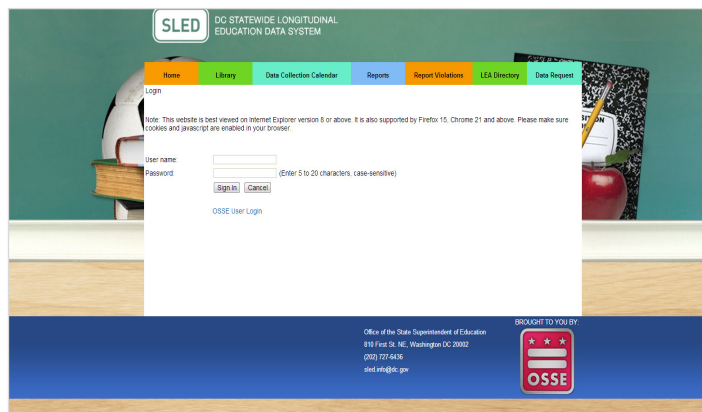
SLED
DC STATEWIDE LONGITUDINAL EDUCATION DATA SYSTEM

Home
Library
Data Collection Calendar
Reports
Report Violations
LEA Directory
Data Request

Login

Note: This website is best viewed on Internet Explorer version 8 or above. It is also supported by Firefox 15, Chrome 21 and above. Please make sure cookies and javascript are enabled in your browser.

User name:
Password:
(Enter 5 to 20 characters, case-sensitive)
Sign In
Cancel

OSSE User Login

Office of the State Superintendent of Education
810 First St. NE, Washington DC 20002
(202) 727-6436
sled.info@dc.gov

BROUGHT TO YOU BY:
OSSE